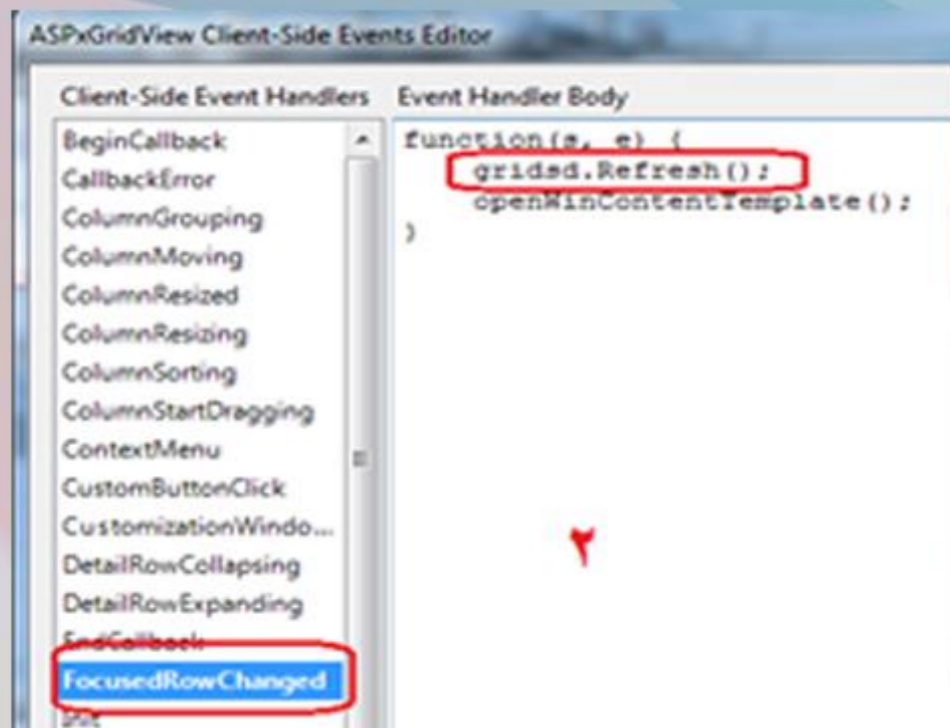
ASPxGridView Client-Side Events Editor

Client-Side Event Handlers

BeginCallback
CallbackError
ColumnGrouping
ColumnMoving
ColumnResized
ColumnResizing
ColumnSorting
ColumnStartDragging
ContextMenu
CustomButtonClick
CustomizationWindo...
DetailRowCollapsing
DetailRowExpanding
EndCallback
FocusedRowChanged
Init

Event Handler Body

function(s, e) {
gridsd.Refresh();
openWinContentTemplate();
}

۲